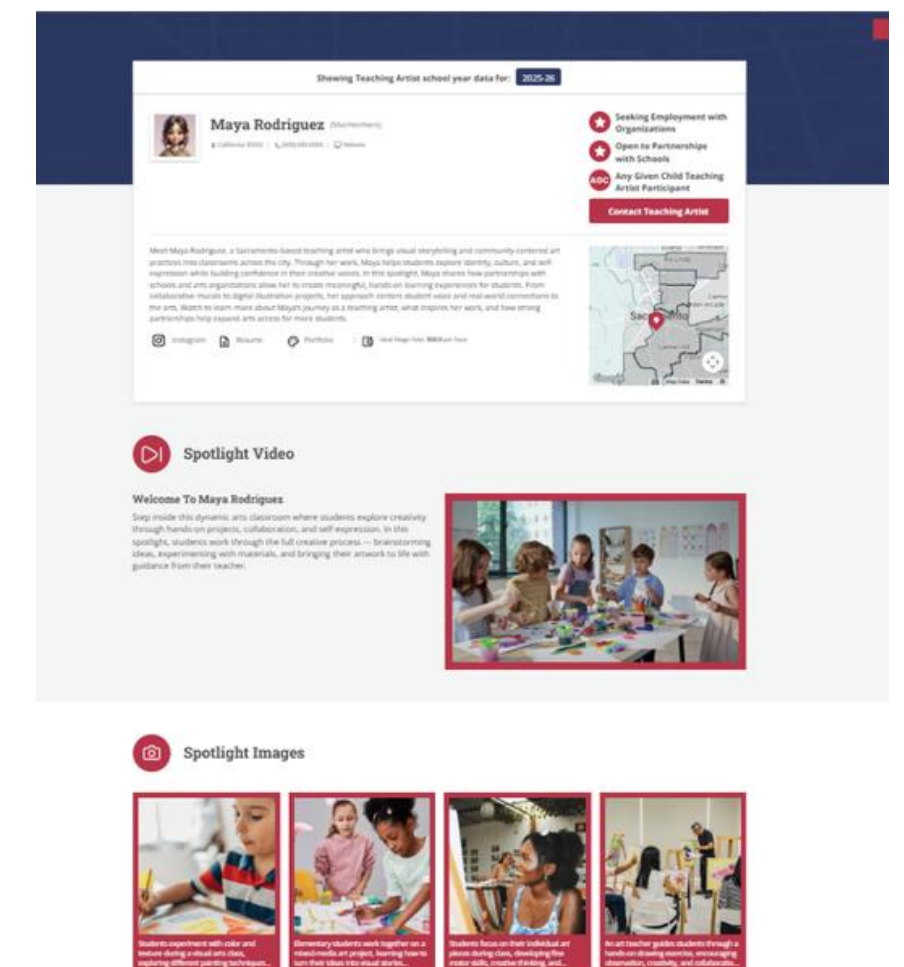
Showing Teaching Artist school year data for: 2025-26

Maya Rodriguez (She/Her/Hers)

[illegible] | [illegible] | Website

Seeking Employment with Organizations

Open to Partnerships with Schools

AGC Any Given Child Teaching Artist Participant

Contact Teaching Artist

Meet Maya Rodriguez, a Sacramento-based teaching artist who brings visual storytelling and community-centered art practices into classrooms across the city. Through her work, Maya helps students explore identity, culture, and self-expression while building confidence in their creative voices. In this spotlight, Maya shares how partnerships with schools and arts organizations allow her to create meaningful, hands-on learning experiences for students. From collaborative murals to digital illustration projects, her approach centers student voice and real-world connections to the arts. Watch to learn more about Maya's journey as a teaching artist, what inspires her work, and how strong partnerships help expand arts access for more students.

Instagram | Resume | Portfolio | Ideal Wage Rate: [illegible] per hour

Sacramento

Spotlight Video

Welcome To Maya Rodriguez

Step inside this dynamic arts classroom where students explore creativity through hands-on projects, collaboration, and self-expression. In this spotlight, students work through the full creative process — brainstorming ideas, experimenting with materials, and bringing their artwork to life with guidance from their teacher.

Spotlight Images

Students experiment with color and texture during a visual arts class, exploring different painting techniques...

Elementary students work together on a mixed-media art project, learning how to turn their ideas into visual stories...

Students focus on their individual art pieces during class, developing fine motor skills, creative thinking, and...

An art teacher guides students through a hands-on drawing exercise, encouraging observation, creativity, and collaboratio...